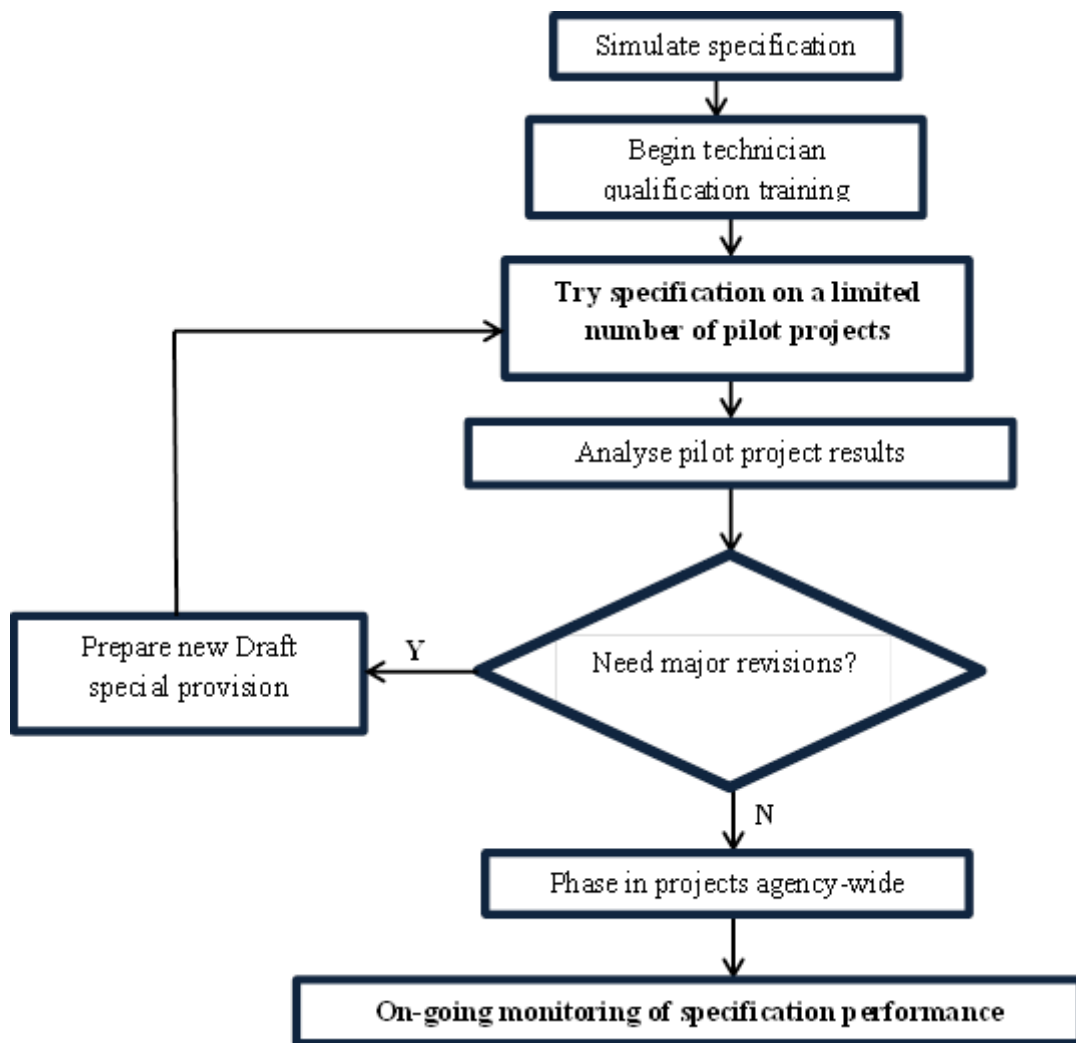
Simulate specification

Begin technician qualification training

Try specification on a limited number of pilot projects

Analyse pilot project results

Need major revisions?

Y

Prepare new Draft special provision

N

Phase in projects agency-wide

On-going monitoring of specification performance